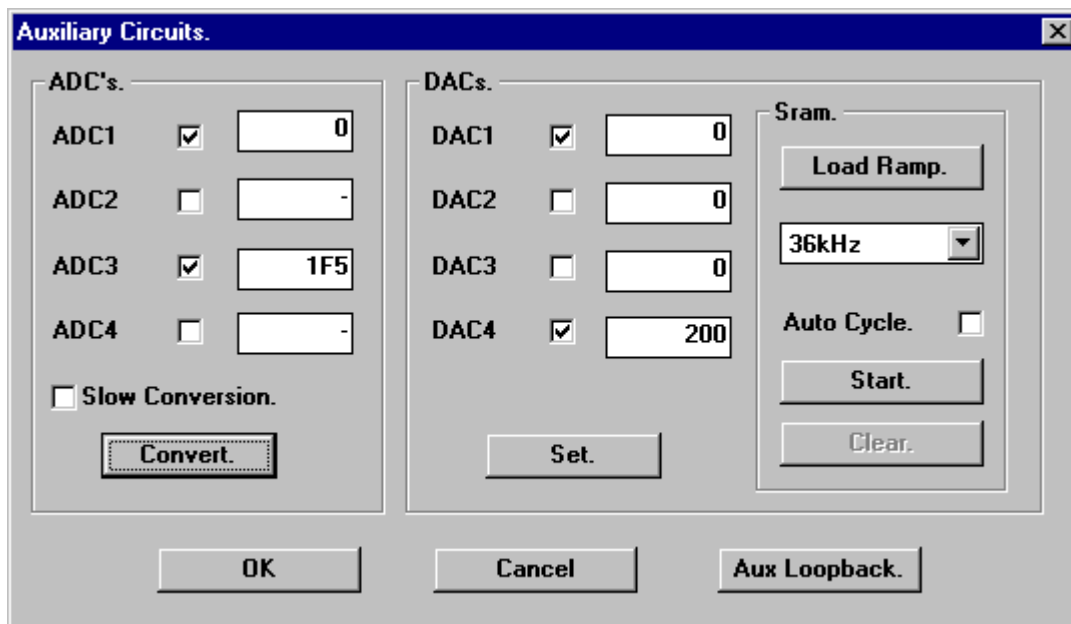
Auxiliary Circuits.

ADC's.

ADC1 0

ADC2 -

ADC3 1F5

ADC4 -

Slow Conversion.

Convert.

DACs.

DAC1 0

DAC2 0

DAC3 0

DAC4 200

Set.

Sram.

Load Ramp.

36kHz

Auto Cycle.

Start.

Clear.

OK

Cancel

Aux Loopback.